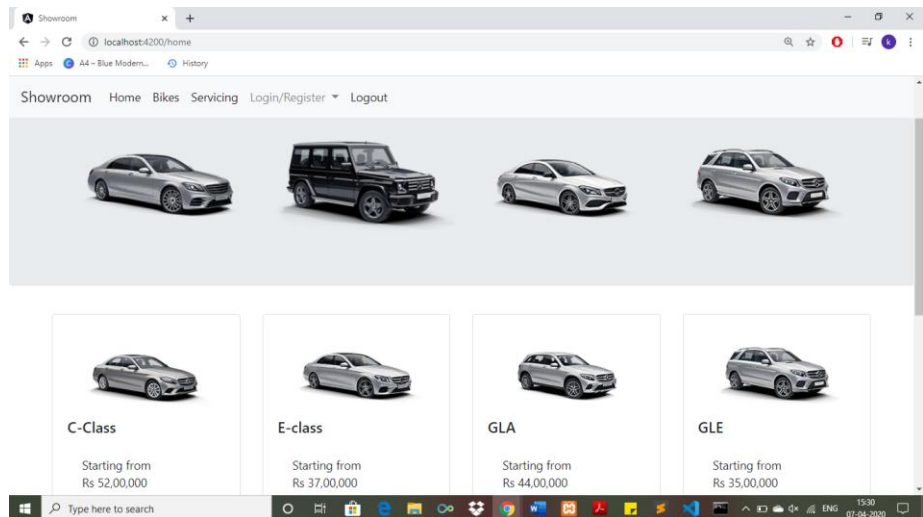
Showroom × +

localhost:4200/home

Apps A4 – Blue Modern... History

Showroom Home Bikes Servicing Login/Register Logout

C-Class

Starting from
Rs 52,00,000

E-class

Starting from
Rs 37,00,000

GLA

Starting from
Rs 44,00,000

GLE

Starting from
Rs 35,00,000

Type here to search

ENG 15:30 07-04-2020